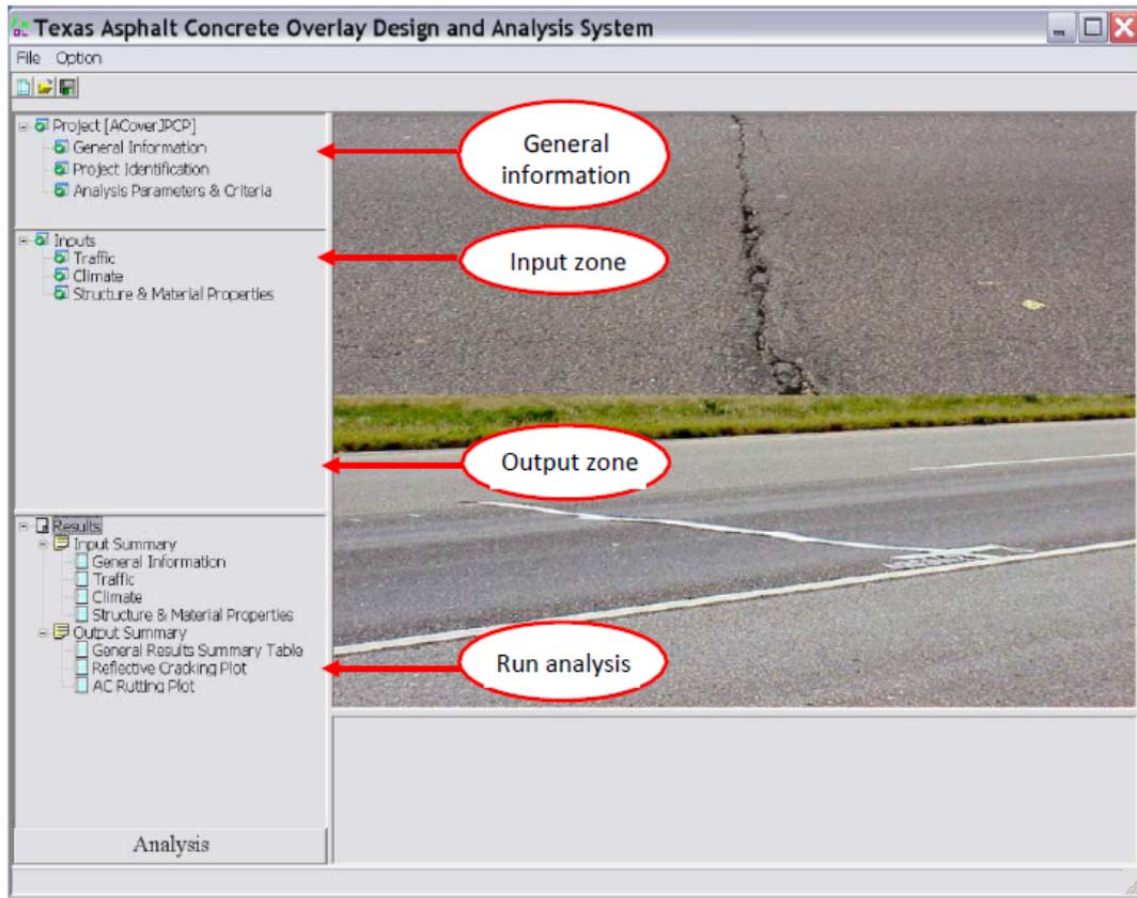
Texas Asphalt Concrete Overlay Design and Analysis System

File Option

Project [ACover.JPCP]
General Information
Project Identification
Analysis Parameters & Criteria

Inputs
Traffic
Climate
Structure & Material Properties

Results
Input Summary
General Information
Traffic
Climate
Structure & Material Properties
Output Summary
General Results Summary Table
Reflective Cracking Plot
AC Rutting Plot

Analysis

General information

Input zone

Output zone

Run analysis